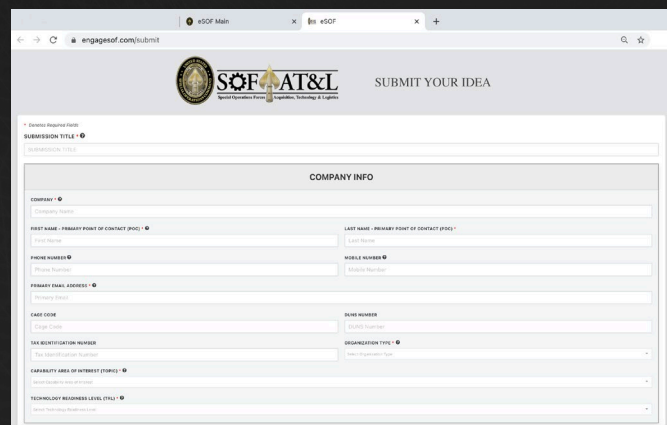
eSOF Main
eSOF
engagesof.com/submit

SOF AT&L
Special Operations Forces Acquisition, Technology & Logistics

SUBMIT YOUR IDEA

* Denotes Required Fields
SUBMISSION TITLE *
SUBMISSION TITLE

COMPANY INFO

COMPANY *
Company Name

FIRST NAME - PRIMARY POINT OF CONTACT (POC) *
First Name

LAST NAME - PRIMARY POINT OF CONTACT (POC) *
Last Name

PHONE NUMBER
Phone Number

MOBILE NUMBER
Mobile Number

PRIMARY EMAIL ADDRESS *
Primary Email

CAGE CODE
Cage Code

DUNS NUMBER
DUNS Number

TAX IDENTIFICATION NUMBER
Tax Identification Number

ORGANIZATION TYPE *
Select Organization Type

CAPABILITY AREA OF INTEREST (TOPIC) *
Select Capability Area of Interest

TECHNOLOGY READINESS LEVEL (TRL) *
Select Technology Readiness Level